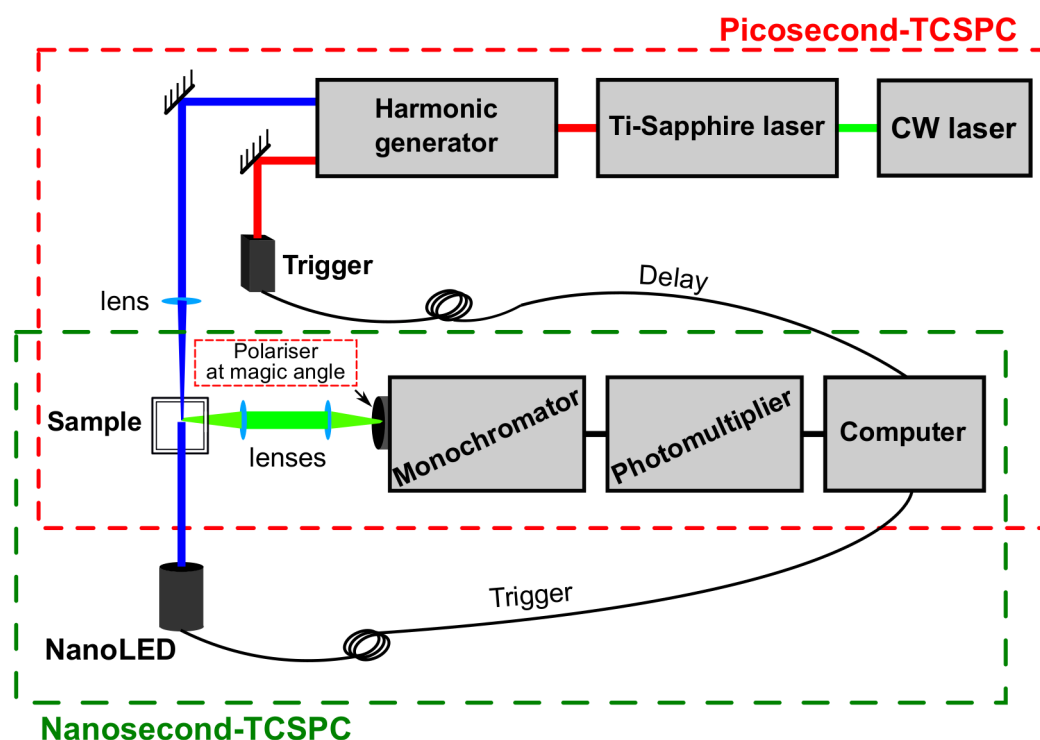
Picosecond-TCSPC

Harmonic generator

Ti-Sapphire laser

CW laser

Trigger

Delay

lens

Polariser at magic angle

Sample

lenses

Monochromator

Photomultiplier

Computer

Trigger

NanoLED

Nanosecond-TCSPC